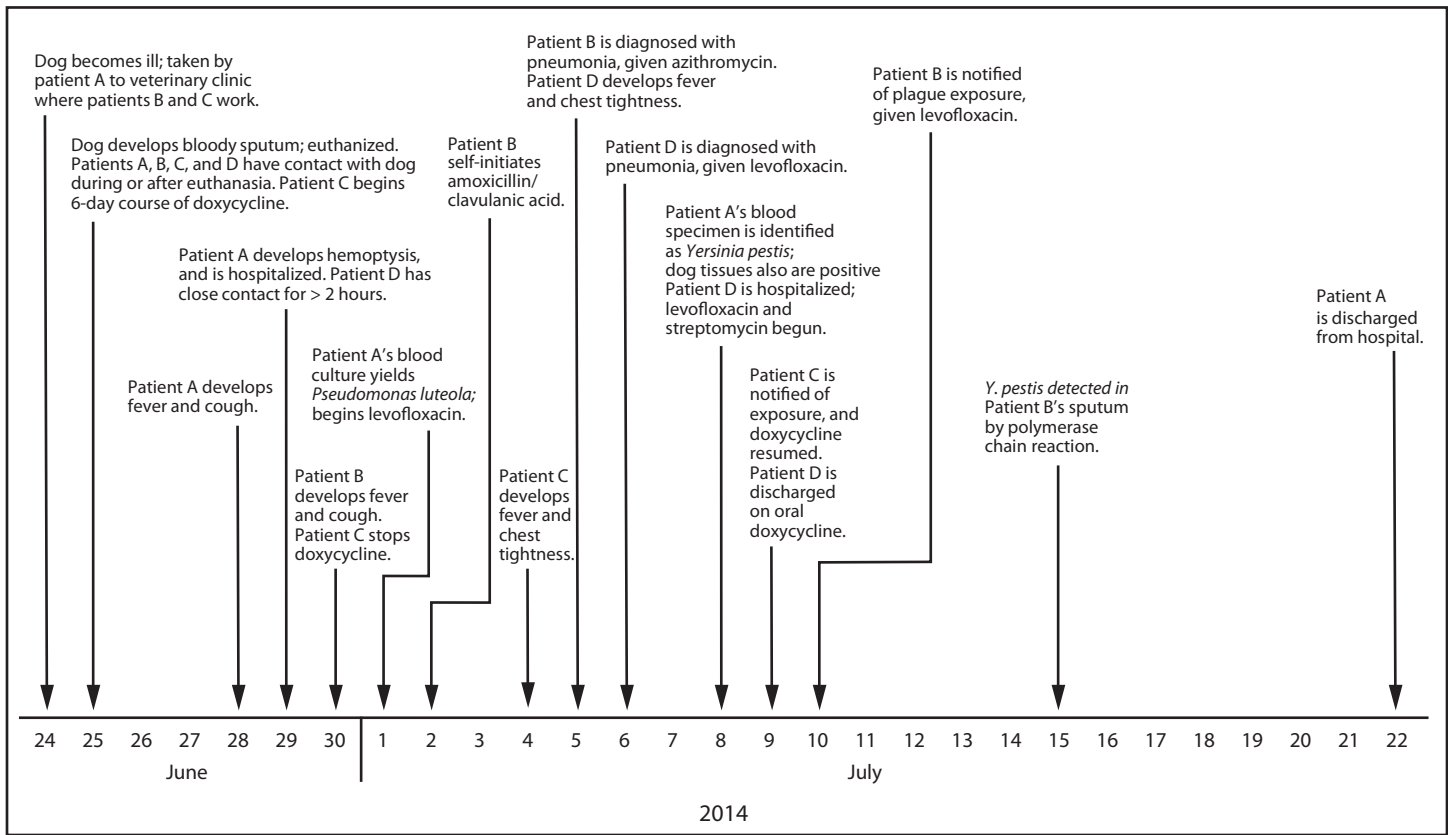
Dog becomes ill; taken by patient A to veterinary clinic where patients B and C work.

Dog develops bloody sputum; euthanized. Patients A, B, C, and D have contact with dog during or after euthanasia. Patient C begins 6-day course of doxycycline.

Patient A develops hemoptysis, and is hospitalized. Patient D has close contact for > 2 hours.

Patient A develops fever and cough.

Patient A's blood culture yields *Pseudomonas luteola;* begins levofloxacin.

Patient B develops fever and cough. Patient C stops doxycycline.

Patient B self-initiates amoxicillin/ clavulanic acid.

Patient C develops fever and chest tightness.

Patient B is diagnosed with pneumonia, given azithromycin. Patient D develops fever and chest tightness.

Patient D is diagnosed with pneumonia, given levofloxacin.

Patient A's blood specimen is identified as *Yersinia pestis*; dog tissues also are positive Patient D is hospitalized; levofloxacin and streptomycin begun.

Patient C is notified of exposure, and doxycycline resumed. Patient D is discharged on oral doxycycline.

Patient B is notified of plague exposure, given levofloxacin.

*Y. pestis detected in* Patient B's sputum by polymerase chain reaction.

Patient A is discharged from hospital.

24 25 26 27 28 29 30 1 2 3 4 5 6 7 8 9 10 11 12 13 14 15 16 17 18 19 20 21 22

June

July

2014